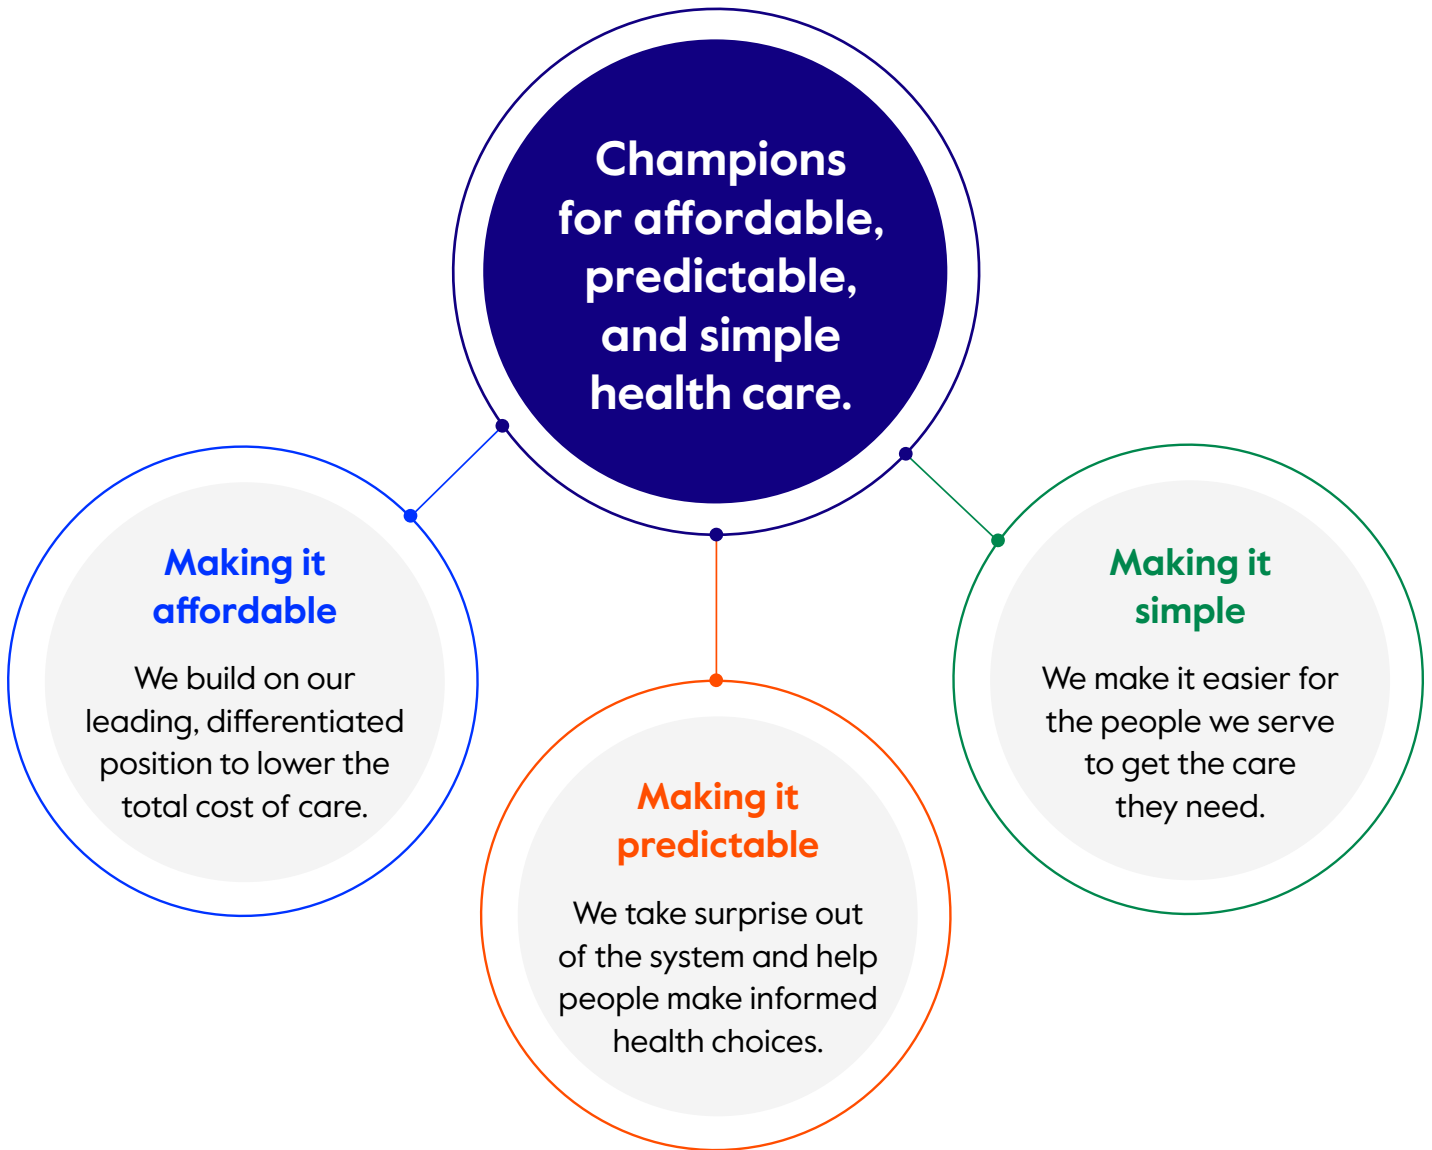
Champions for affordable, predictable, and simple health care.

Making it affordable

We build on our leading, differentiated position to lower the total cost of care.

Making it predictable

We take surprise out of the system and help people make informed health choices.

Making it simple

We make it easier for the people we serve to get the care they need.